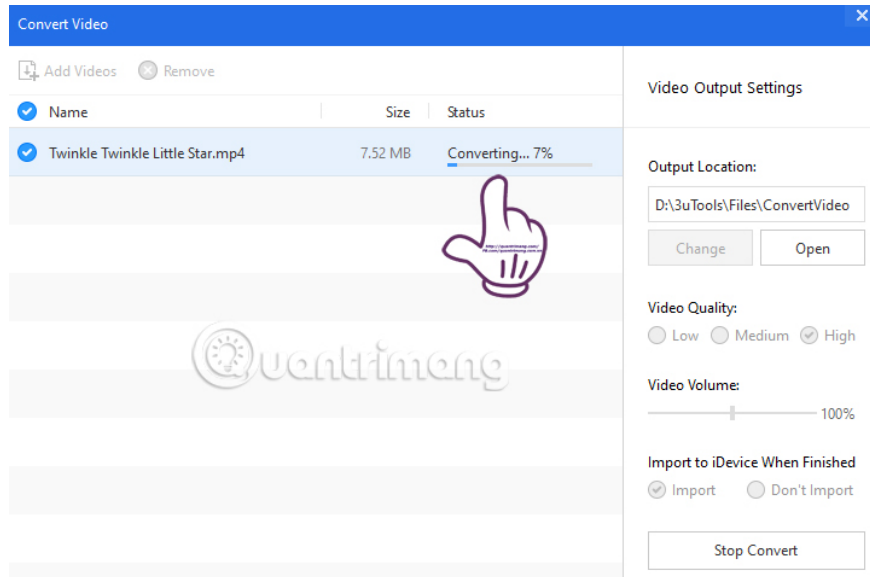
Convert Video

Add Videos Remove

| Name | Size | Status |
|---|---|---|
| Twinkle Twinkle Little Star.mp4 | 7.52 MB | Converting... 7% |

Quantrimang

Video Output Settings

Output Location:

D:\3uTools\Files\ConvertVideo

Change Open

Video Quality:

Low Medium High

Video Volume:

100%

Import to iDevice When Finished

Import Don't Import

Stop Convert